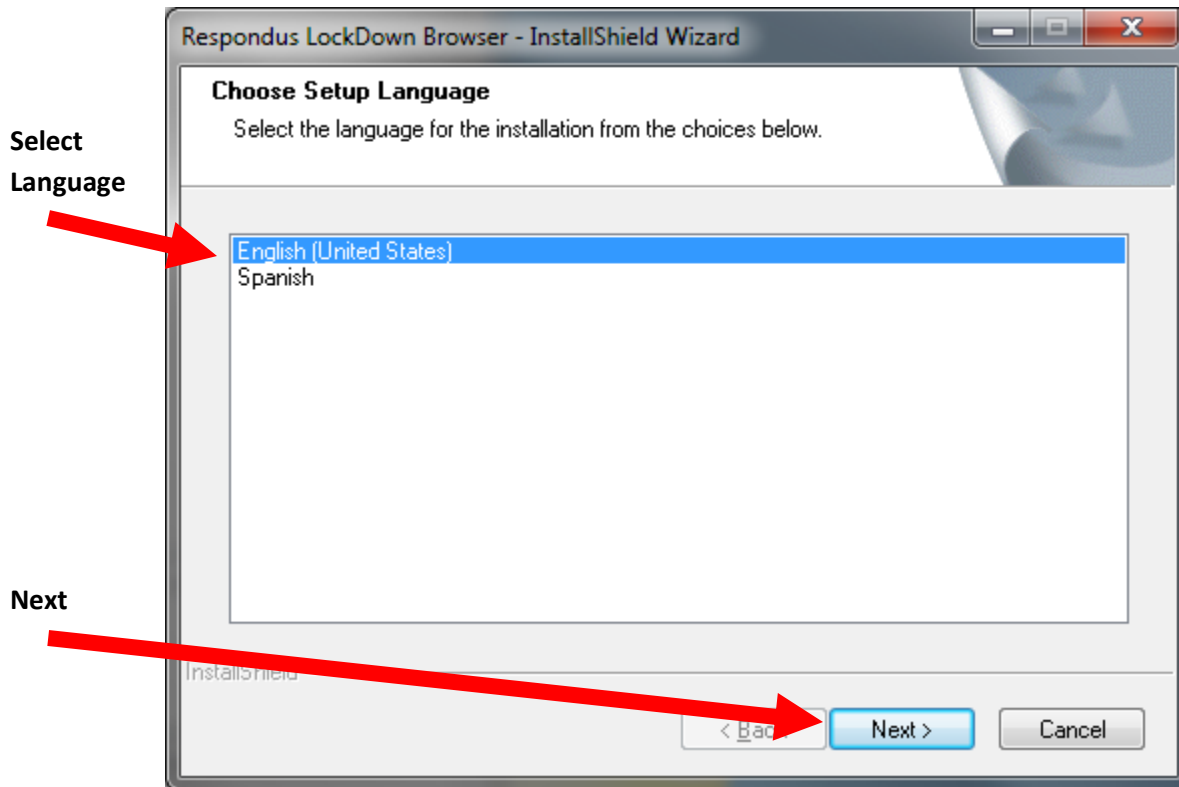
Respondus LockDown Browser - InstallShield Wizard

Choose Setup Language

Select the language for the installation from the choices below.

Select Language

English (United States)
Spanish

Next

InstallShield

< Back

Next >

Cancel